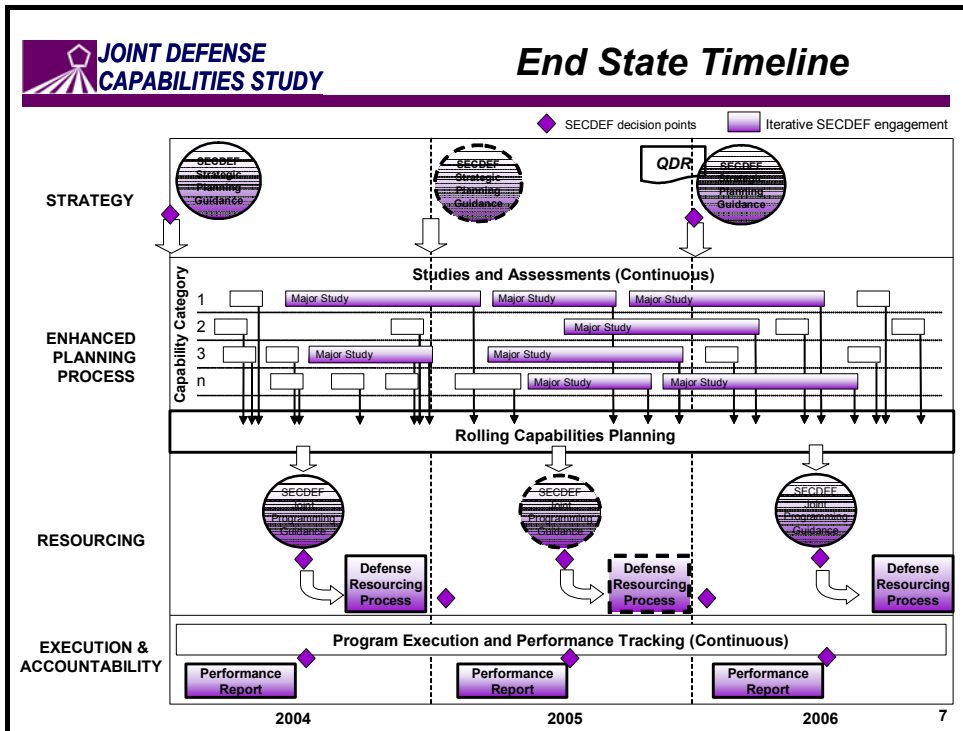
JOINT DEFENSE CAPABILITIES STUDY

End State Timeline

SECDEF decision points
Iterative SECDEF engagement

STRATEGY

SECDEF Strategic Planning Guidance

SECDEF Strategic Planning Guidance

QDR

SECDEF Strategic Planning Guidance

ENHANCED PLANNING PROCESS

Studies and Assessments (Continuous)

Capability Category

1
2
3
n

Major Study
Major Study
Major Study
Major Study
Major Study
Major Study
Major Study
Major Study

Rolling Capabilities Planning

RESOURCING

SECDEF Joint Programming Guidance

Defense Resourcing Process

SECDEF Joint Programming Guidance

Defense Resourcing Process

SECDEF Joint Programming Guidance

Defense Resourcing Process

EXECUTION & ACCOUNTABILITY

Program Execution and Performance Tracking (Continuous)

Performance Report

Performance Report

Performance Report

2004
2005
2006

7